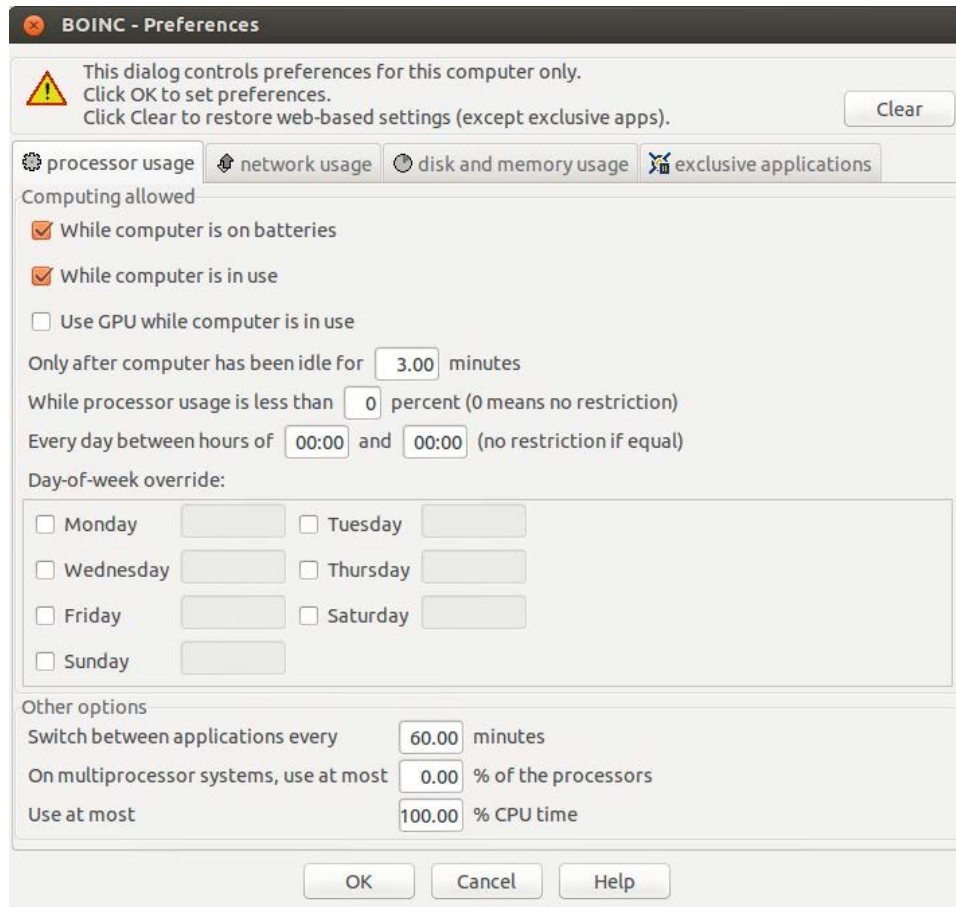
BOINC - Preferences

This dialog controls preferences for this computer only.
Click OK to set preferences.
Click Clear to restore web-based settings (except exclusive apps).

Clear

processor usage | network usage | disk and memory usage | exclusive applications

Computing allowed

While computer is on batteries

While computer is in use

Use GPU while computer is in use

Only after computer has been idle for 3.00 minutes

While processor usage is less than 0 percent (0 means no restriction)

Every day between hours of 00:00 and 00:00 (no restriction if equal)

Day-of-week override:

Monday
Tuesday
Wednesday
Thursday
Friday
Saturday
Sunday

Other options

Switch between applications every 60.00 minutes

On multiprocessor systems, use at most 0.00 % of the processors

Use at most 100.00 % CPU time

OK Cancel Help